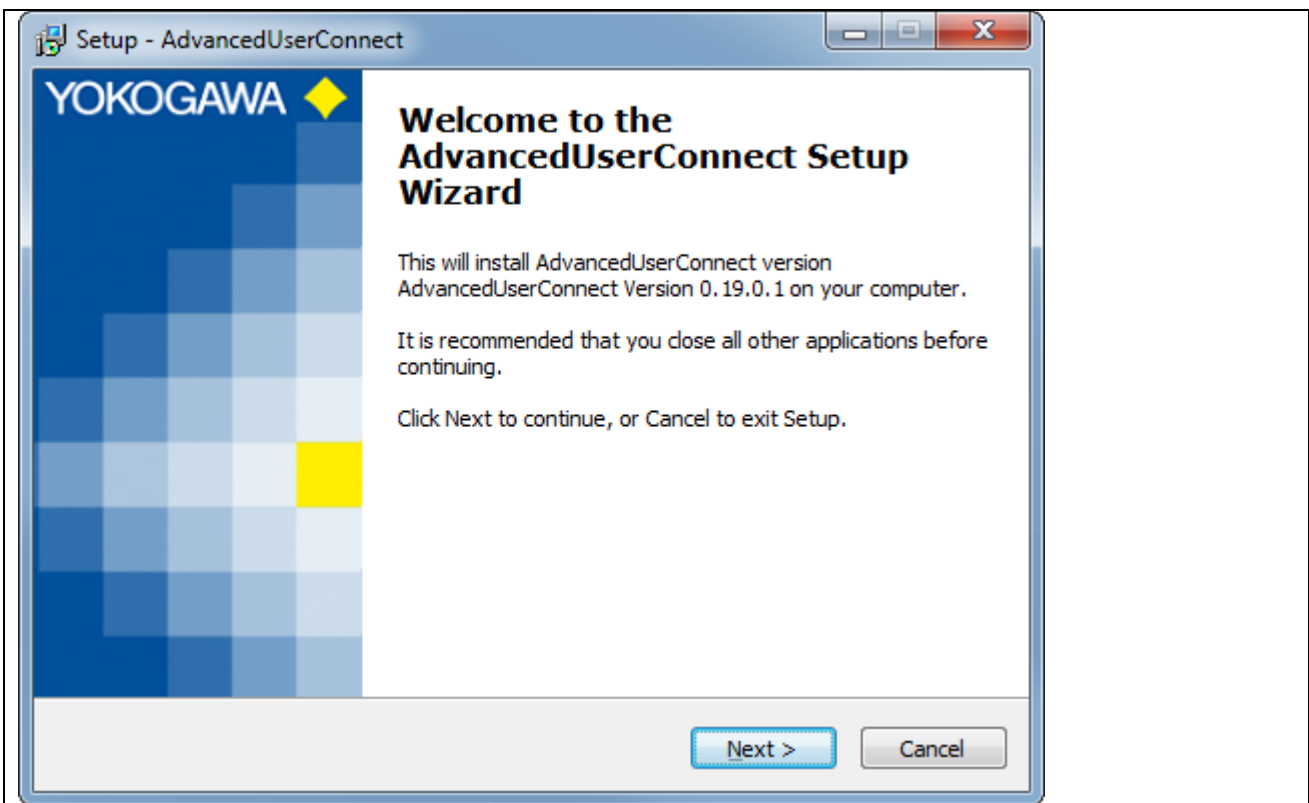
Setup - AdvancedUserConnect

YOKOGAWA

Welcome to the AdvancedUserConnect Setup Wizard

This will install AdvancedUserConnect version AdvancedUserConnect Version 0.19.0.1 on your computer.

It is recommended that you close all other applications before continuing.

Click Next to continue, or Cancel to exit Setup.

Next >

Cancel